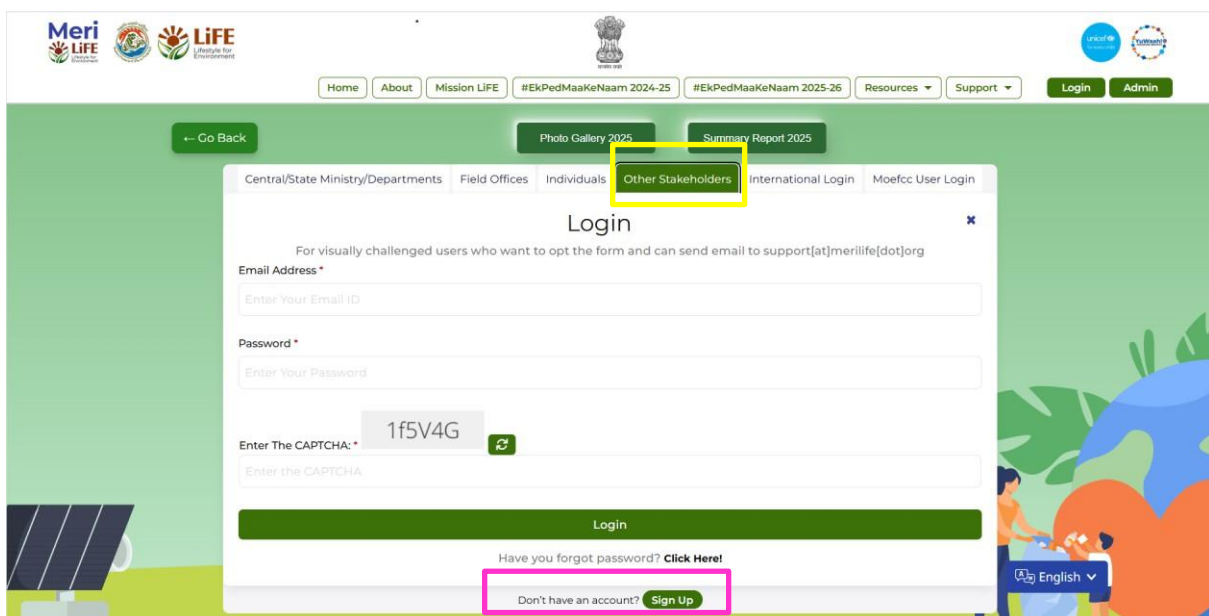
Meri LiFE Lifestyle for Environment

LiFE Lifestyle for Environment

unicef

YuWaah

Home About Mission LiFE #EkPedMaaKeNaam 2024-25 #EkPedMaaKeNaam 2025-26 Resources ▾ Support ▾ Login Admin

← Go Back

Photo Gallery 2025

Summary Report 2025

Central/State Ministry/Departments Field Offices Individuals Other Stakeholders International Login Moefcc User Login

Login

×

For visually challenged users who want to opt the form and can send email to support[at]merilife[dot]org

Email Address *

Enter Your Email ID

Password *

Enter Your Password

1f5V4G

Enter The CAPTCHA: *

Enter the CAPTCHA

Login

Have you forgot password? Click Here!

Don't have an account? Sign Up

English